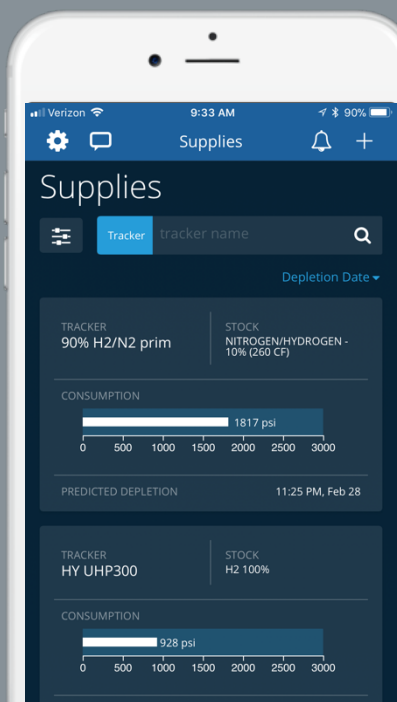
Verizon 9:33 AM 90%

Supplies

Supplies

Tracker tracker name

Depletion Date

TRACKER
90% H2/N2 prim

STOCK
NITROGEN/HYDROGEN - 10% (260 CF)

CONSUMPTION

1817 psi

0 500 1000 1500 2000 2500 3000

PREDICTED DEPLETION 11:25 PM, Feb 28

TRACKER
HY UHP300

STOCK
H2 100%

CONSUMPTION

928 psi

0 500 1000 1500 2000 2500 3000